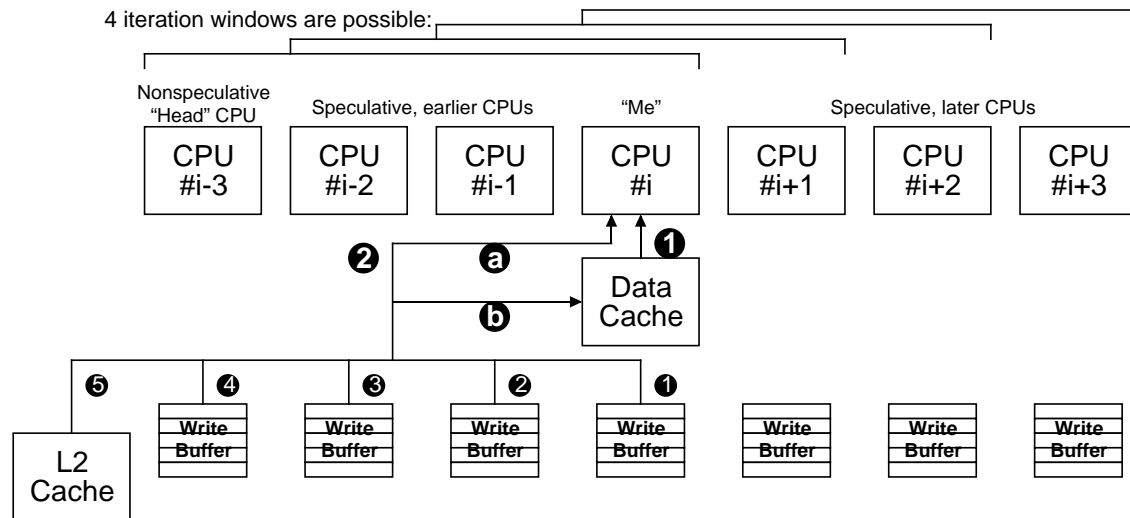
4 iteration windows are possible:

Nonspeculative "Head" CPU

Speculative, earlier CPUs

"Me"

Speculative, later CPUs

CPU #i-3

CPU #i-2

CPU #i-1

CPU #i

CPU #i+1

CPU #i+2

CPU #i+3

❷

a

❶

Data Cache

b

❺

❹

❸

❷

❶

L2 Cache

Write Buffer

Write Buffer

Write Buffer

Write Buffer

Write Buffer

Write Buffer

Write Buffer